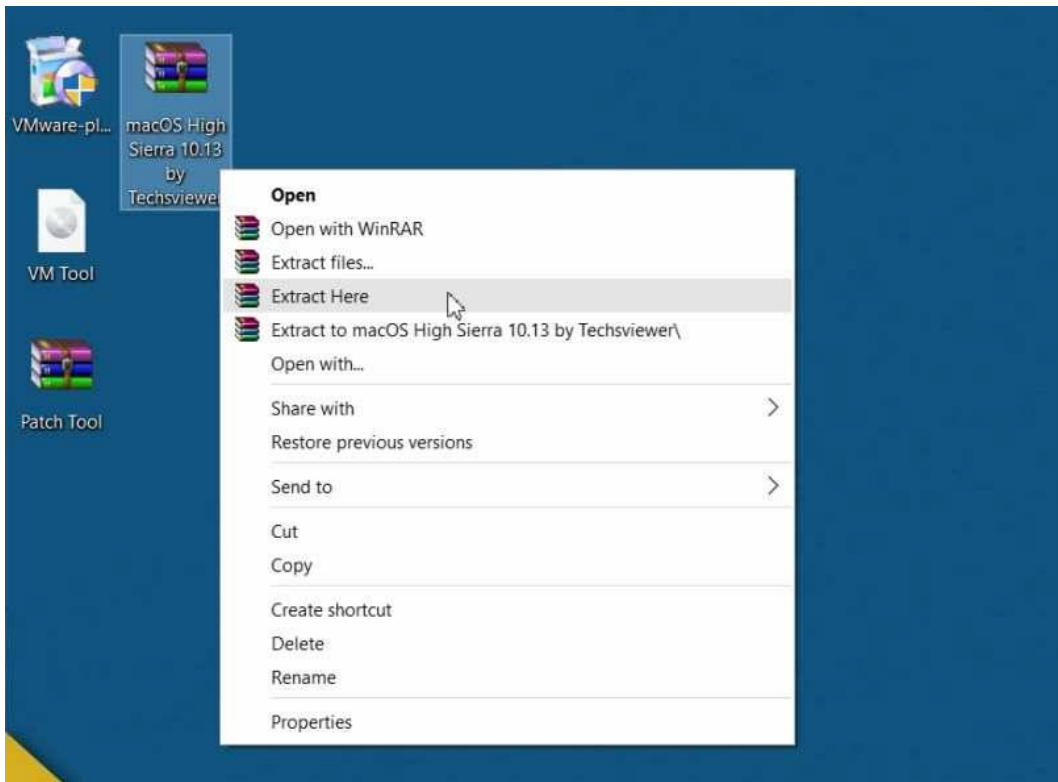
VMware-pl...

macOS High Sierra 10.13 by Techsviewe

VM Tool

Patch Tool

Open
Open with WinRAR
Extract files...
Extract Here
Extract to macOS High Sierra 10.13 by Techsviewer\
Open with...
Share with
Restore previous versions
Send to
Cut
Copy
Create shortcut
Delete
Rename
Properties